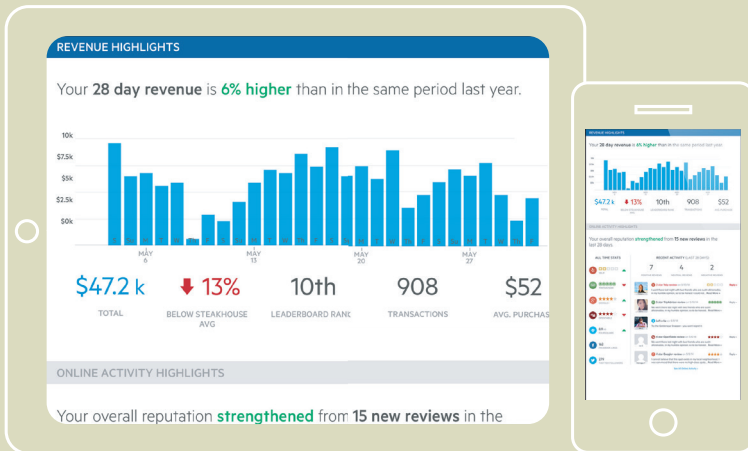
REVENUE HIGHLIGHTS

Your **28 day revenue** is 6% higher than in the same period last year.

10k
$7.5k
$5k
$2.5k
$2k

MAY 6
MAY 13
MAY 20
MAY 27

$47.2 k
TOTAL

13%
BELOW STEAKHOUSE AVG

10th
LEADERBOARD RANK

908
TRANSACTIONS

$52
AVG. PURCHAS

ONLINE ACTIVITY HIGHLIGHTS

Your overall reputation strengthened from 15 new reviews in the

REVENUE HIGHLIGHTS

Your 28 day revenue is 6% higher than in the same period last year.

$47.2 k
13%
10th
908
$52

Your overall reputation strengthened from 15 new reviews in the last 28 days.

7
4
2

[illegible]